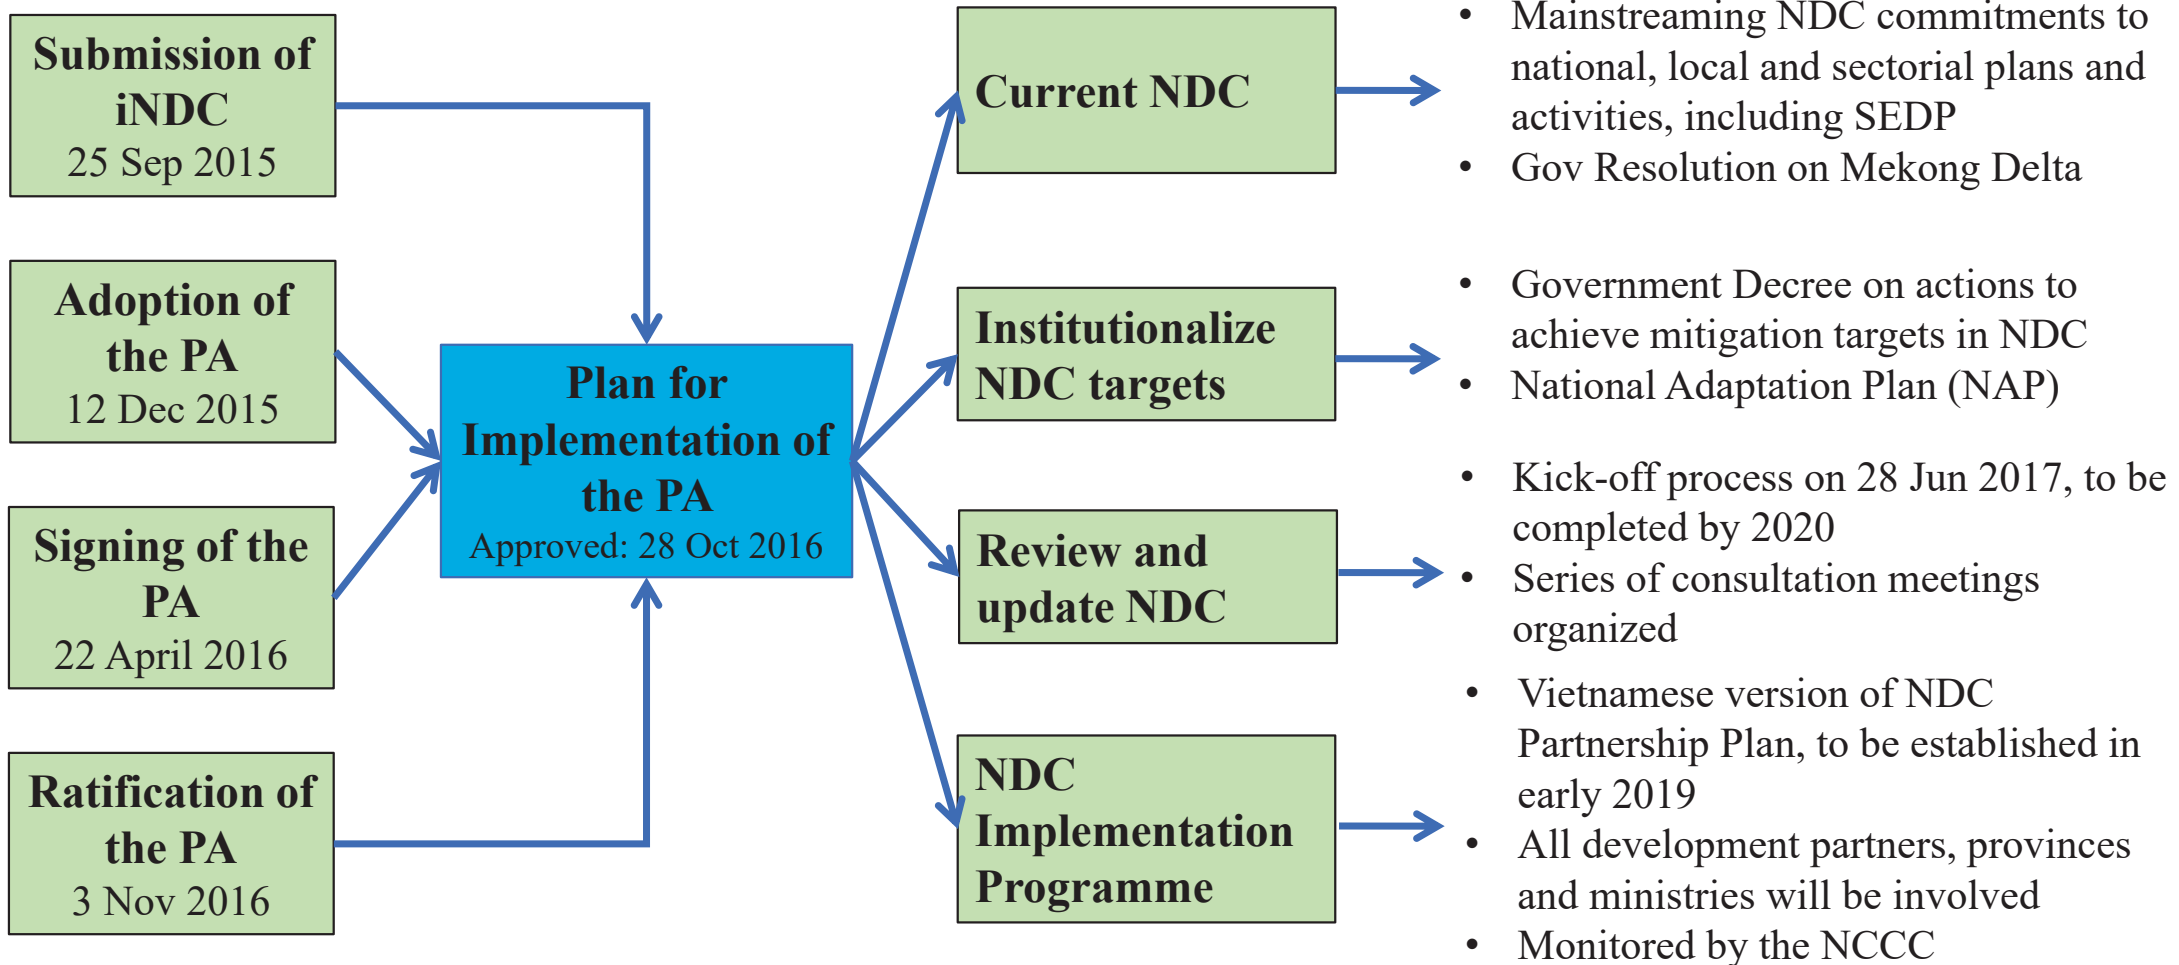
Submission of iNDC
25 Sep 2015

Adoption of the PA
12 Dec 2015

Signing of the PA
22 April 2016

Ratification of the PA
3 Nov 2016

Plan for Implementation of the PA
Approved: 28 Oct 2016

Current NDC

Institutionalize NDC targets

Review and update NDC

NDC Implementation Programme

• Mainstreaming NDC commitments to national, local and sectorial plans and activities, including SEDP
• Gov Resolution on Mekong Delta

• Government Decree on actions to achieve mitigation targets in NDC
• National Adaptation Plan (NAP)

• Kick-off process on 28 Jun 2017, to be completed by 2020
• Series of consultation meetings organized

• Vietnamese version of NDC Partnership Plan, to be established in early 2019
• All development partners, provinces and ministries will be involved
• Monitored by the NCCC